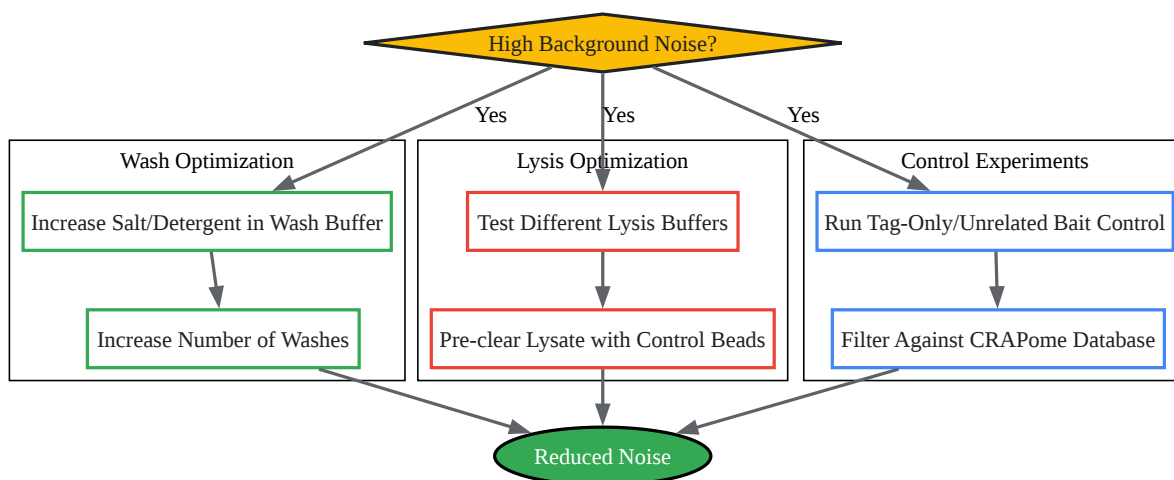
High Background Noise?

Yes

Yes

Yes

Wash Optimization

Increase Salt/Detergent in Wash Buffer

Increase Number of Washes

Lysis Optimization

Test Different Lysis Buffers

Pre-clear Lysate with Control Beads

Control Experiments

Run Tag-Only/Unrelated Bait Control

Filter Against CRAPome Database

Reduced Noise